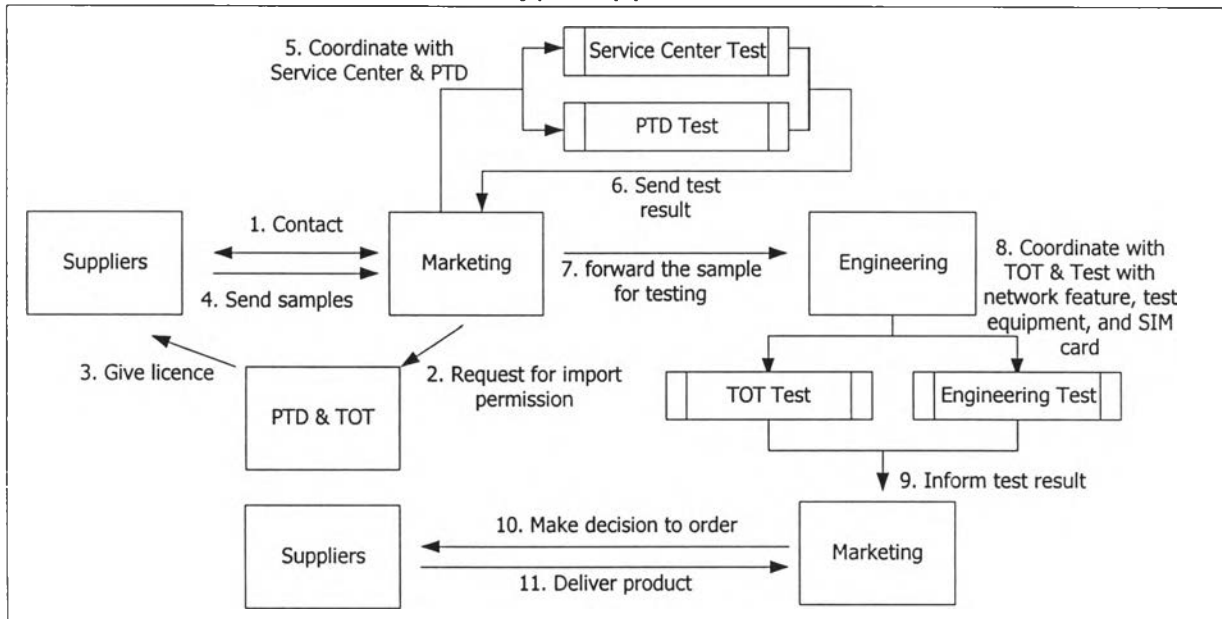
5. Coordinate with Service Center & PTD

Service Center Test

PTD Test

6. Send test result

1. Contact

Suppliers

Marketing

4. Send samples

7. forward the sample for testing

Engineering

8. Coordinate with TOT & Test with network feature, test equipment, and SIM card

3. Give licence

2. Request for import permission

PTD & TOT

TOT Test

Engineering Test

9. Inform test result

10. Make decision to order

Suppliers

Marketing

11. Deliver product